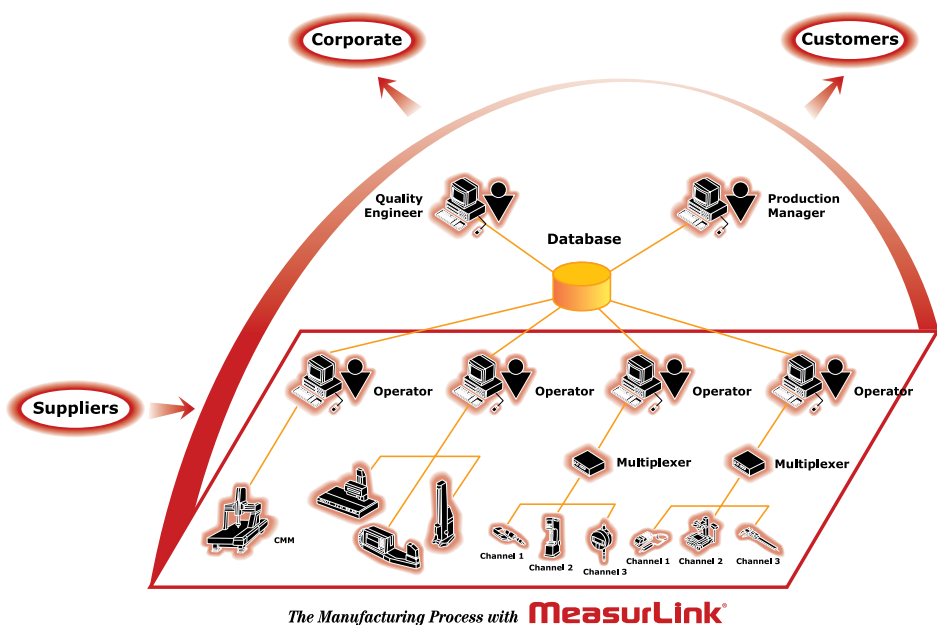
Corporate

Customers

Quality Engineer

Production Manager

Database

Suppliers

Operator

Operator

Operator

Operator

Multiplexer

Multiplexer

CMM

Channel 1

Channel 2

Channel 3

Channel 1

Channel 2

Channel 3

The Manufacturing Process with MeasurLink®